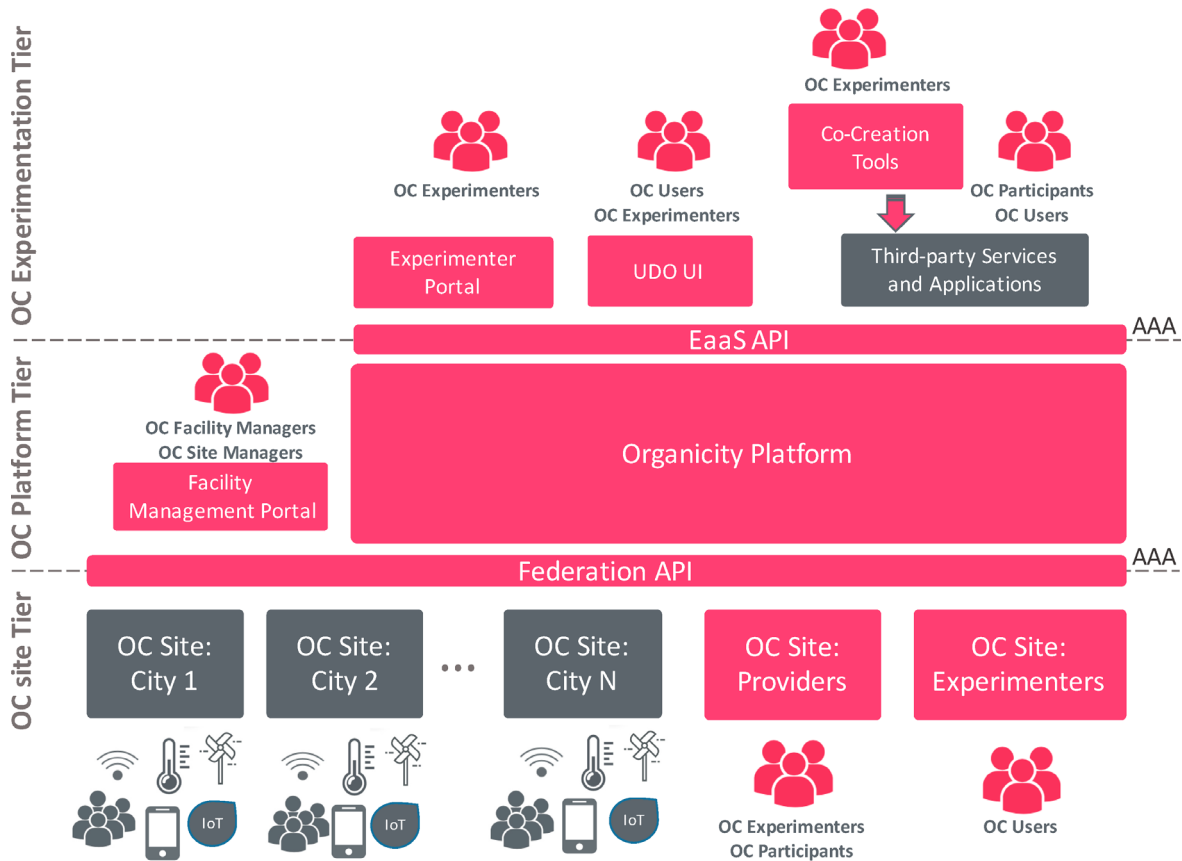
OC Experimentation Tier

OC Experimenters

Co-Creation Tools

OC Experimenters

OC Users
OC Experimenters

OC Participants
OC Users

Experimenter Portal

UDO UI

Third-party Services and Applications

AAA

EaaS API

OC Platform Tier

OC Facility Managers
OC Site Managers

Facility Management Portal

Organicity Platform

AAA

Federation API

OC site Tier

OC Site: City 1

OC Site: City 2

...

OC Site: City N

OC Site: Providers

OC Site: Experimenters

IoT

IoT

IoT

OC Experimenters
OC Participants

OC Users